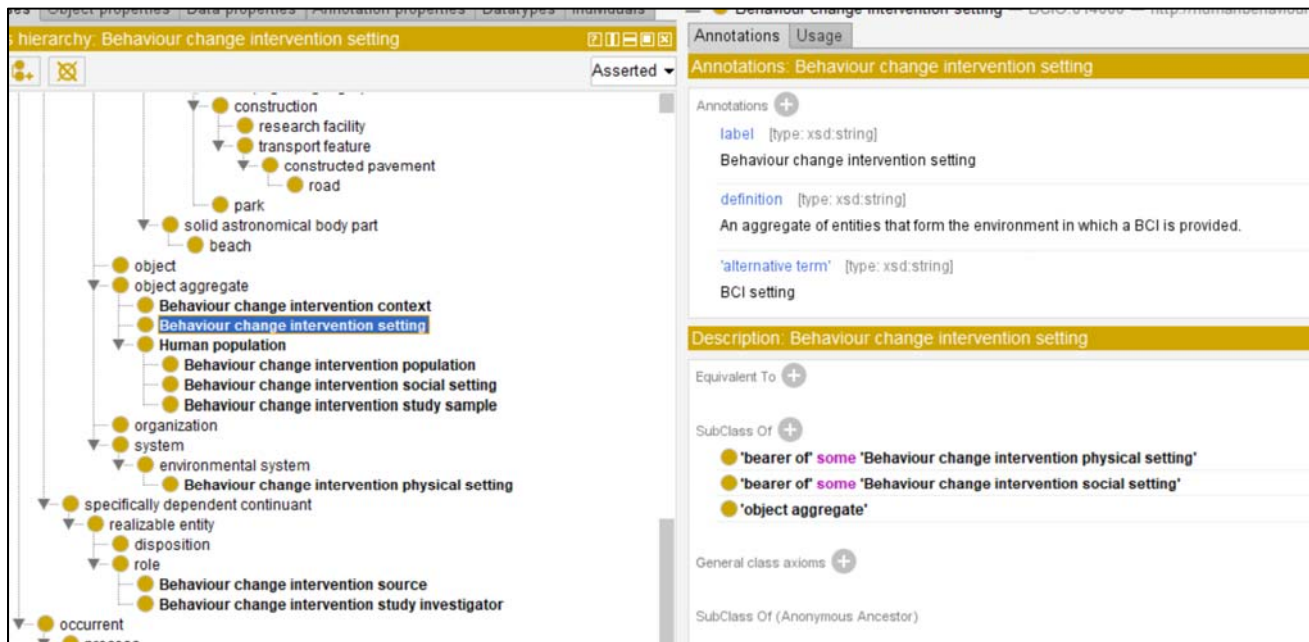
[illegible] Object properties | Data properties | Annotation properties | Datatypes | Individuals

Behaviour change intervention setting — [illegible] — http://humanbehaviou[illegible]

hierarchy: Behaviour change intervention setting

Asserted

construction
research facility
transport feature
constructed pavement
road
park
solid astronomical body part
beach
object
object aggregate
Behaviour change intervention context
Behaviour change intervention setting
Human population
Behaviour change intervention population
Behaviour change intervention social setting
Behaviour change intervention study sample
organization
system
environmental system
Behaviour change intervention physical setting
specifically dependent continuant
realizable entity
disposition
role
Behaviour change intervention source
Behaviour change intervention study investigator
occurrent
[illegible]

Annotations | Usage

Annotations: Behaviour change intervention setting

Annotations

label [type: xsd:string]
Behaviour change intervention setting

definition [type: xsd:string]
An aggregate of entities that form the environment in which a BCI is provided.

'alternative term' [type: xsd:string]
BCI setting

Description: Behaviour change intervention setting

Equivalent To

SubClass Of
'bearer of' some 'Behaviour change intervention physical setting'
'bearer of' some 'Behaviour change intervention social setting'
'object aggregate'

General class axioms

SubClass Of (Anonymous Ancestor)